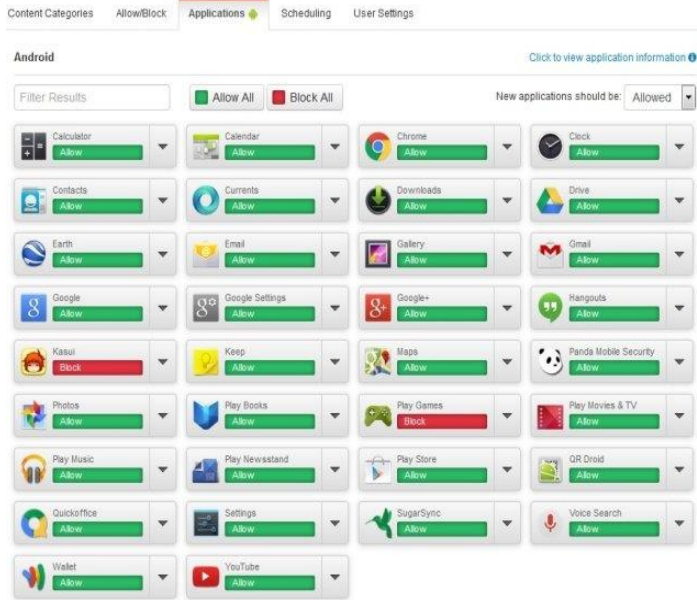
Content Categories Allow/Block Applications Scheduling User Settings

Android

Click to view application information

Filter Results

Allow All Block All

New applications should be: Allowed

Calculator Allow
Calendar Allow
Chrome Allow
Clock Allow
Contacts Allow
Currents Allow
Downloads Allow
Drive Allow
Earth Allow
Email Allow
Gallery Allow
Gmail Allow
Google Allow
Google Settings Allow
Google+ Allow
Hangouts Allow
Kasui Block
Keep Allow
Maps Allow
Panda Mobile Security Allow
Photos Allow
Play Books Allow
Play Games Block
Play Movies & TV Allow
Play Music Allow
Play Newsstand Allow
Play Store Allow
QR Droid Allow
Quickoffice Allow
Settings Allow
SugarSync Allow
Voice Search Allow
Wallet Allow
YouTube Allow